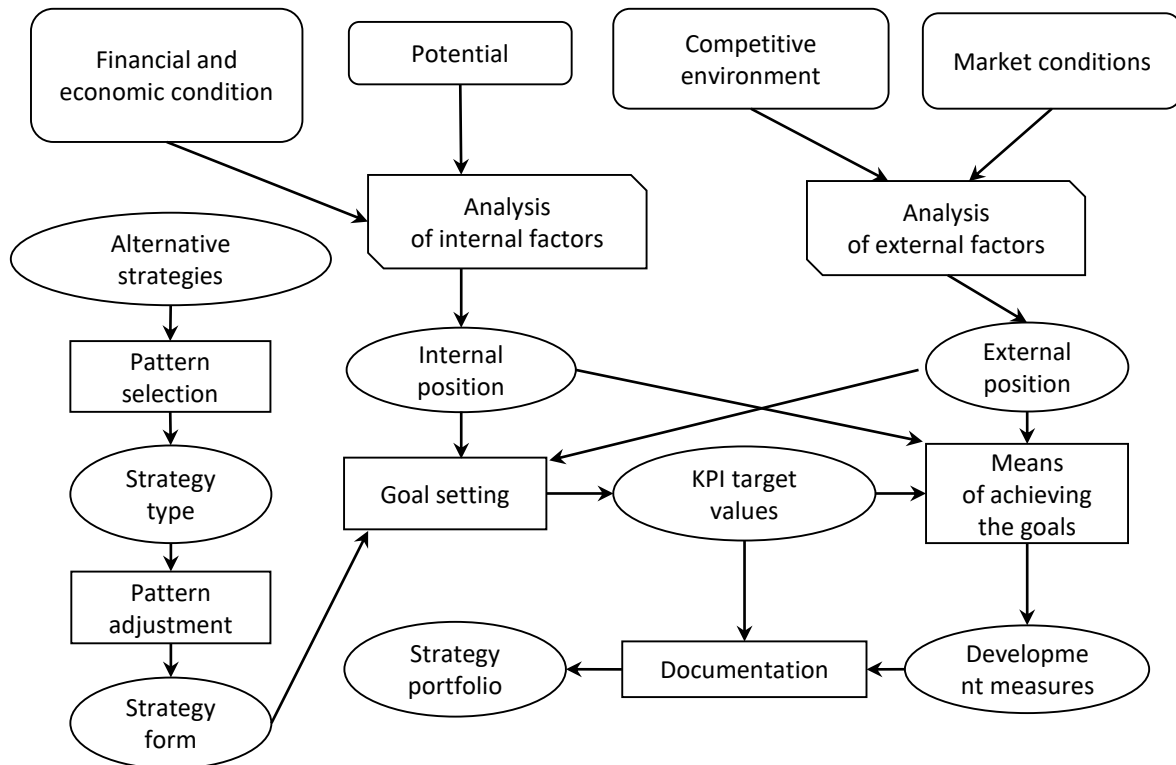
Financial and economic condition

Potential

Competitive environment

Market conditions

Analysis of internal factors

Analysis of external factors

Alternative strategies

Pattern selection

Strategy type

Pattern adjustment

Strategy form

Internal position

External position

Goal setting

KPI target values

Means of achieving the goals

Strategy portfolio

Documentation

Developme nt measures